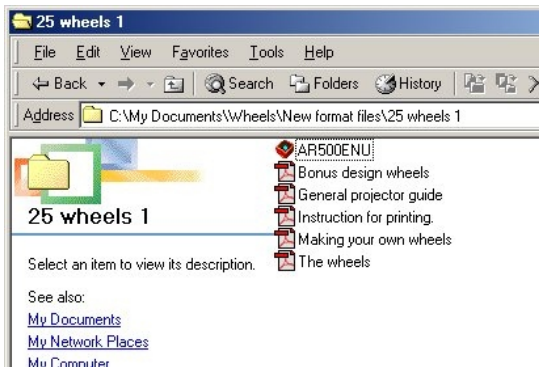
25 wheels 1

File Edit View Favorites Tools Help

Back Search Folders History

Address C:\My Documents\Wheels\New format files\25 wheels 1

25 wheels 1

Select an item to view its description.

See also:
My Documents
My Network Places
My Computer

AR500ENU
Bonus design wheels
General projector guide
Instruction for printing.
Making your own wheels
The wheels